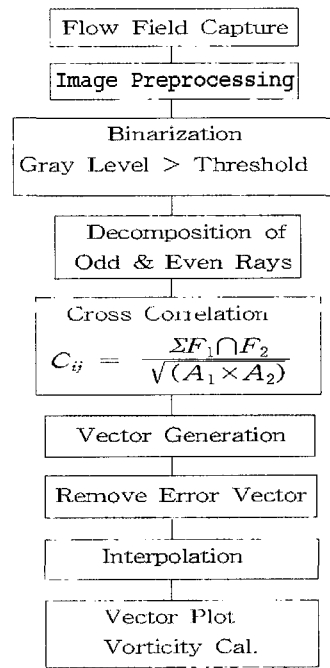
Flow Field Capture

Image Preprocessing

Binarization
Gray Level > Threshold

Decomposition of
Odd & Even Rays

Cross Correlation
$C_{ij} = \frac{\Sigma F_1 \cap F_2}{\sqrt{(A_1 \times A_2)}}$

Vector Generation

Remove Error Vector

Interpolation

Vector Plot
Vorticity Cal.